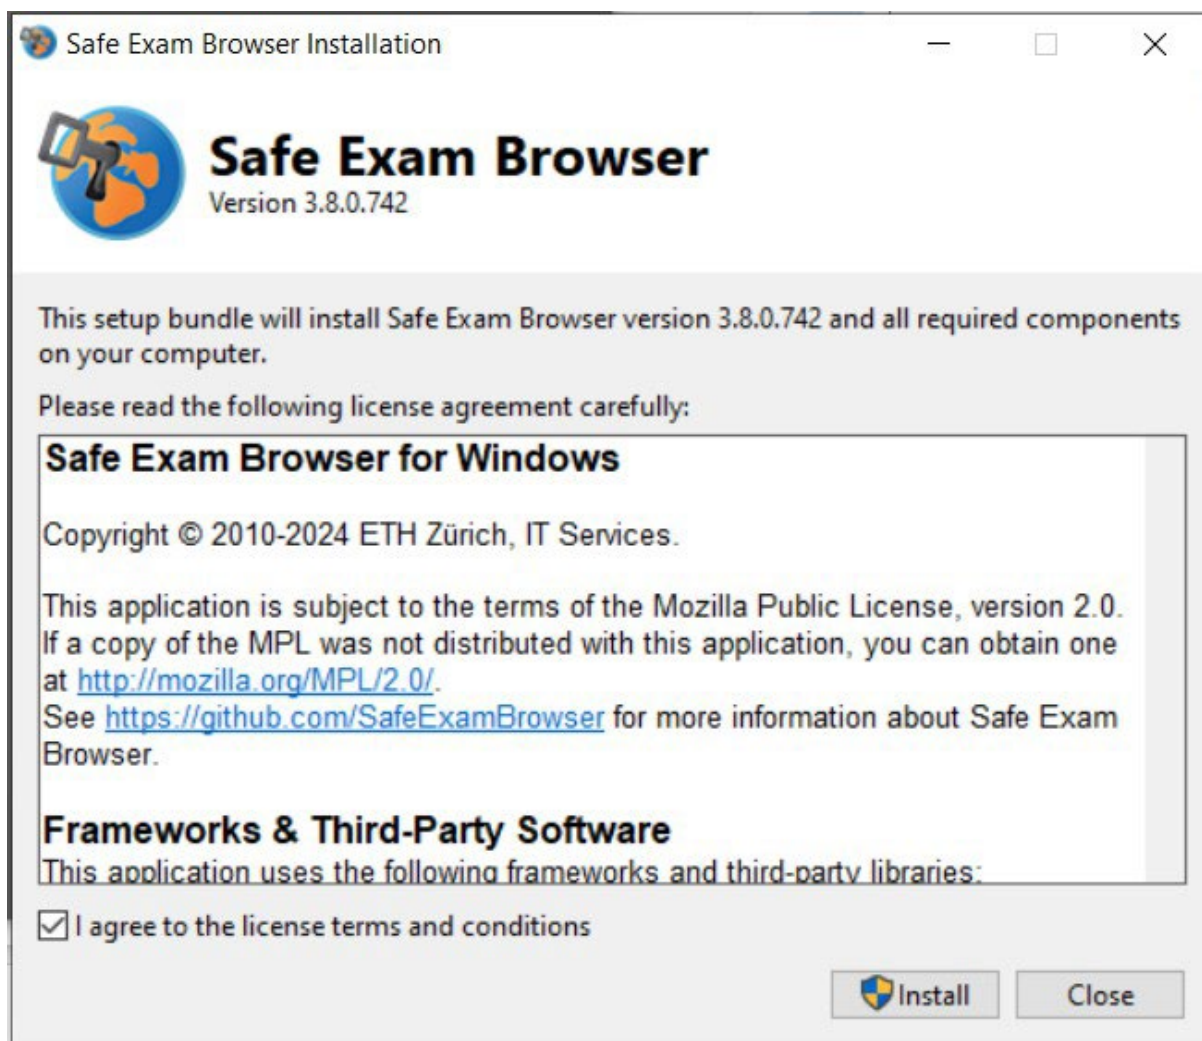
Safe Exam Browser Installation

Safe Exam Browser
Version 3.8.0.742

This setup bundle will install Safe Exam Browser version 3.8.0.742 and all required components on your computer.

Please read the following license agreement carefully:

Safe Exam Browser for Windows

Copyright © 2010-2024 ETH Zürich, IT Services.

This application is subject to the terms of the Mozilla Public License, version 2.0. If a copy of the MPL was not distributed with this application, you can obtain one at http://mozilla.org/MPL/2.0/.
See https://github.com/SafeExamBrowser for more information about Safe Exam Browser.

Frameworks & Third-Party Software
This application uses the following frameworks and third-party libraries:

I agree to the license terms and conditions

Install Close